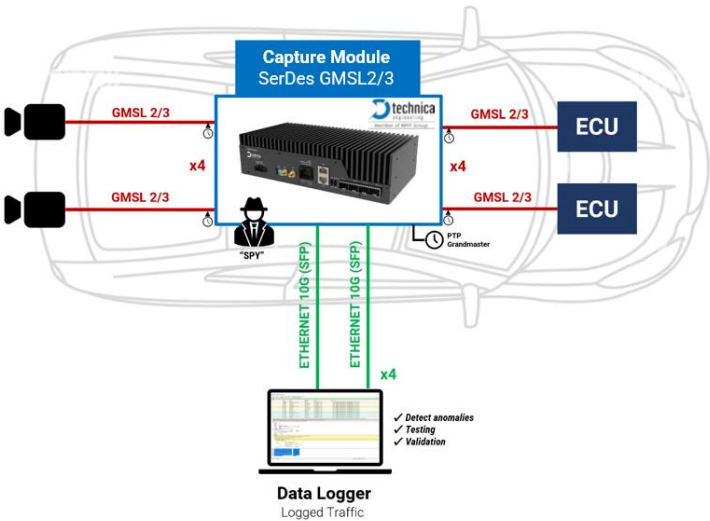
Capture Module
SerDes GMSL2/3

technica
engineering
Member of BMW Group

GMSL 2/3
GMSL 2/3
x4
GMSL 2/3
GMSL 2/3
x4

ECU
ECU

"SPY"

PTP
Grandmaster

ETHERNET 10G (SFP)
ETHERNET 10G (SFP)
x4

✓ Detect anomalies
✓ Testing
✓ Validation

Data Logger
Logged Traffic